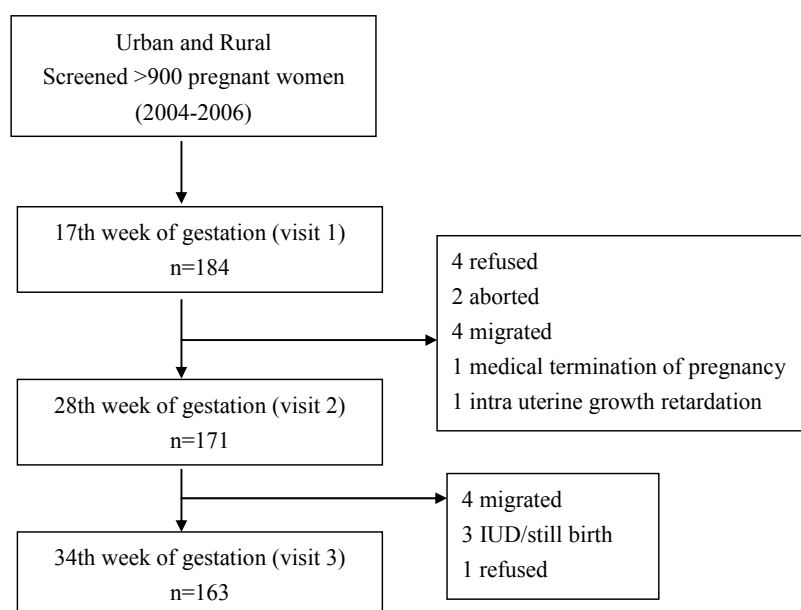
Urban and Rural
Screened >900 pregnant women
(2004-2006)

17th week of gestation (visit 1)
n=184

4 refused
2 aborted
4 migrated
1 medical termination of pregnancy
1 intra uterine growth retardation

28th week of gestation (visit 2)
n=171

4 migrated
3 IUD/still birth
1 refused

34th week of gestation (visit 3)
n=163